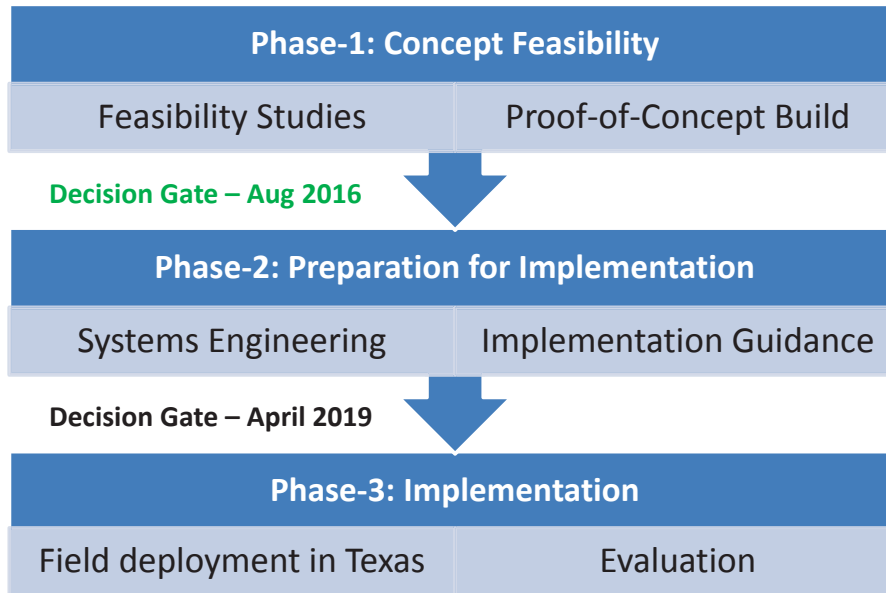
Phase-1: Concept Feasibility

Feasibility Studies

Proof-of-Concept Build

Decision Gate – Aug 2016

Phase-2: Preparation for Implementation

Systems Engineering

Implementation Guidance

Decision Gate – April 2019

Phase-3: Implementation

Field deployment in Texas

Evaluation